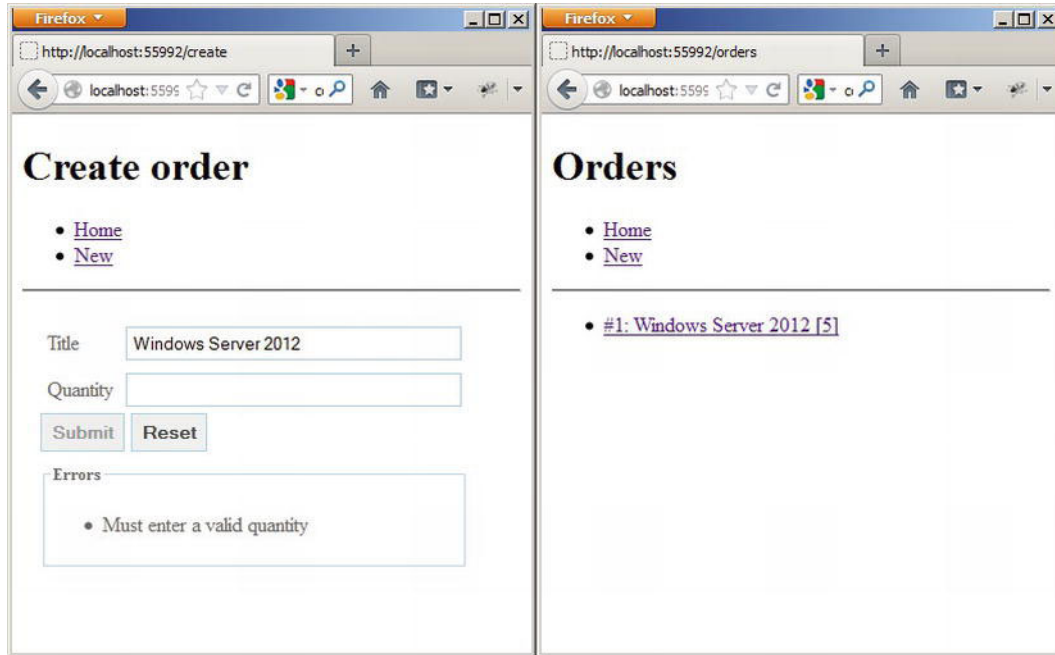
Firefox

http://localhost:55992/create

localhost:5599

# Create order

- Home
- New

Title Windows Server 2012

Quantity

Submit Reset

Errors

- Must enter a valid quantity

Firefox

http://localhost:55992/orders

localhost:5599

# Orders

- Home
- New

- #1: Windows Server 2012 [5]